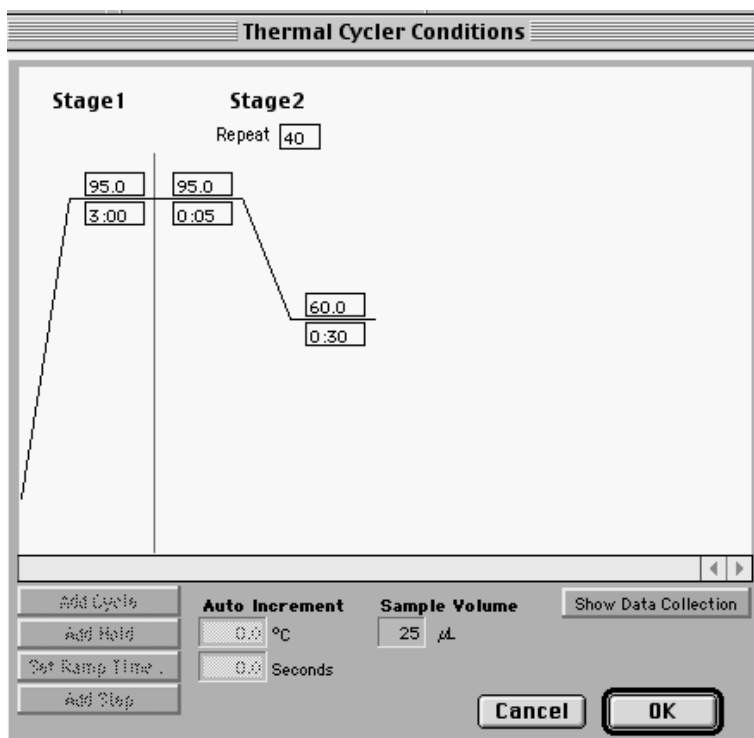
Thermal Cycler Conditions

Stage1

Stage2

Repeat 40

95.0
3:00

95.0
0:05

60.0
0:30

Add Cycle
Add Hold
Set Ramp Time .
Add Step

Auto Increment
0.0 °C
0.0 Seconds

Sample Volume
25 µL

Show Data Collection

Cancel

OK